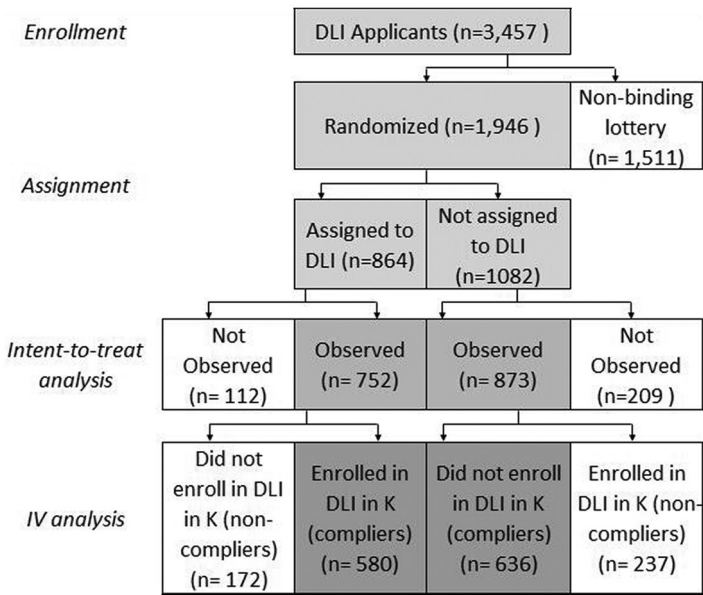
Enrollment

DLI Applicants (n=3,457 )

Randomized (n=1,946 )

Non-binding lottery (n= 1,511)

Assignment

Assigned to DLI (n=864)

Not assigned to DLI (n=1082)

Intent-to-treat analysis

Not Observed (n= 112)

Observed (n= 752)

Observed (n= 873)

Not Observed (n= 209 )

IV analysis

Did not enroll in DLI in K (non-compliers) (n= 172)

Enrolled in DLI in K (compliers) (n= 580)

Did not enroll in DLI in K (compliers) (n= 636)

Enrolled in DLI in K (non-compliers) (n= 237)